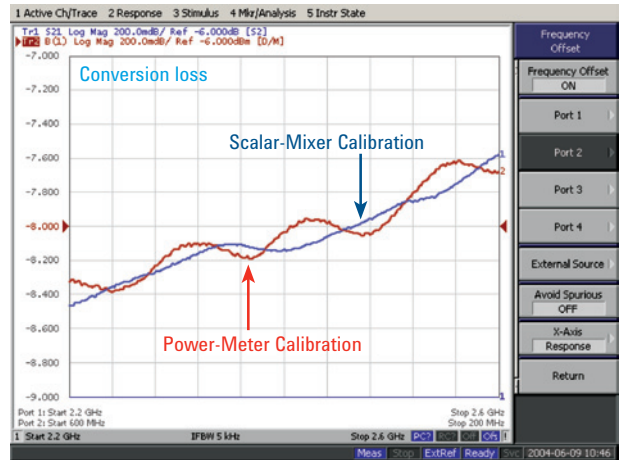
1 Active Ch/Trace 2 Response 3 Stimulus 4 Mkr/Analysis 5 Instr State

Tr1 S21 Log Mag 200.0mdB/ Ref -6.000dB [S2]
Tr2 B(1) Log Mag 200.0mdB/ Ref -6.000dBm [D/M]

-7.000
-7.200
-7.400
-7.600
-7.800
-8.000
-8.200
-8.400
-8.600
-8.800
-9.000

Conversion loss

Scalar-Mixer Calibration

Power-Meter Calibration

Port 1: Start 2.2 GHz
Port 2: Start 600 MHz
Stop 2.6 GHz
Stop 200 MHz

1 Start 2.2 GHz IFBW 5 kHz Stop 2.6 GHz

Meas Stop ExtRef Ready Svc 2004-06-09 10:46

Frequency Offset

Frequency Offset
ON

Port 1

Port 2

Port 3

Port 4

External Source

Avoid Spurious
OFF

X-Axis
Response

Return